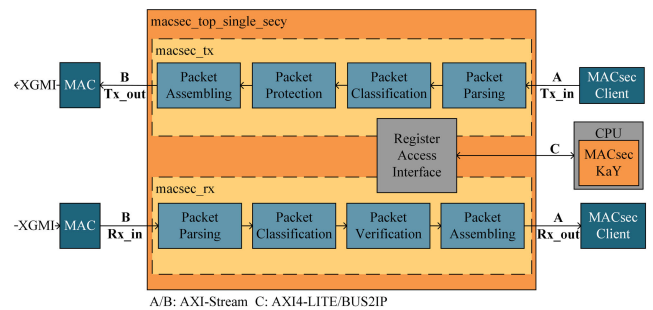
macsec_top_single_secy

macsec_tx

XGMI MAC

B
Tx_out

Packet Assembling

Packet Protection

Packet Classification

Packet Parsing

A
Tx_in

MACsec Client

Register Access Interface

C

CPU

MACsec KaY

macsec_rx

XGMI MAC

B
Rx_in

Packet Parsing

Packet Classification

Packet Verification

Packet Assembling

A
Rx_out

MACsec Client

A/B: AXI-Stream C: AXI4-LITE/BUS2IP